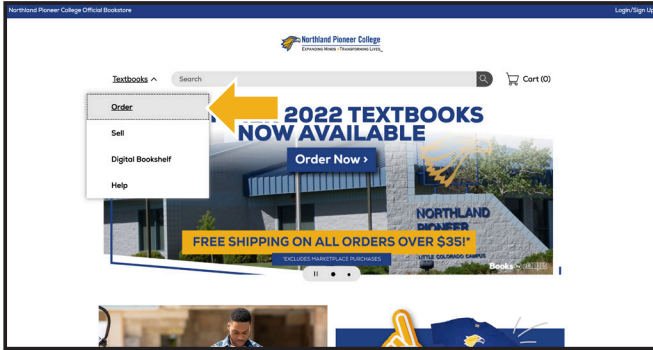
Northland Pioneer College Official Bookstore

Login/Sign Up

Northland Pioneer College
EXPANDING MINDS • TRANSFORMING LIVES

Textbooks ^

Search

Cart (0)

Order

Sell

Digital Bookshelf

Help

2022 TEXTBOOKS NOW AVAILABLE

Order Now ›

NORTHLAND PIONEER

LITTLE COLORADO CAMPUS

FREE SHIPPING ON ALL ORDERS OVER $35!*

*EXCLUDES MARKETPLACE PURCHASES

Books